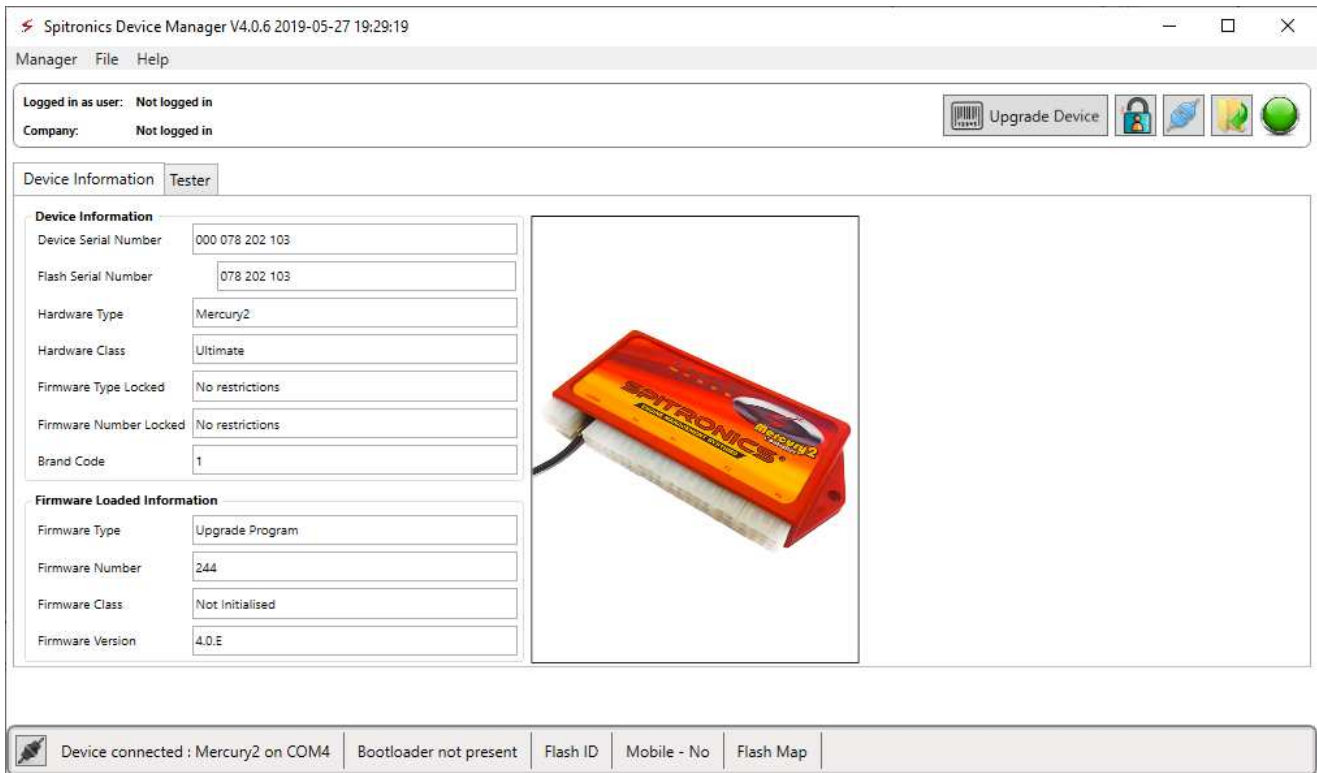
Spitronics Device Manager V4.0.6 2019-05-27 19:29:19

Manager File Help

Logged in as user: Not logged in
Company: Not logged in

Upgrade Device

Device Information | Tester

Device Information

| | |
|---|---|
| Device Serial Number | 000 078 202 103 |
| Flash Serial Number | 078 202 103 |
| Hardware Type | Mercury2 |
| Hardware Class | Ultimate |
| Firmware Type Locked | No restrictions |
| Firmware Number Locked | No restrictions |
| Brand Code | 1 |

Firmware Loaded Information

| | |
|---|---|
| Firmware Type | Upgrade Program |
| Firmware Number | 244 |
| Firmware Class | Not Initialised |
| Firmware Version | 4.0.E |

SPITRONICS
Mercury2

Device connected : Mercury2 on COM4 | Bootloader not present | Flash ID | Mobile - No | Flash Map